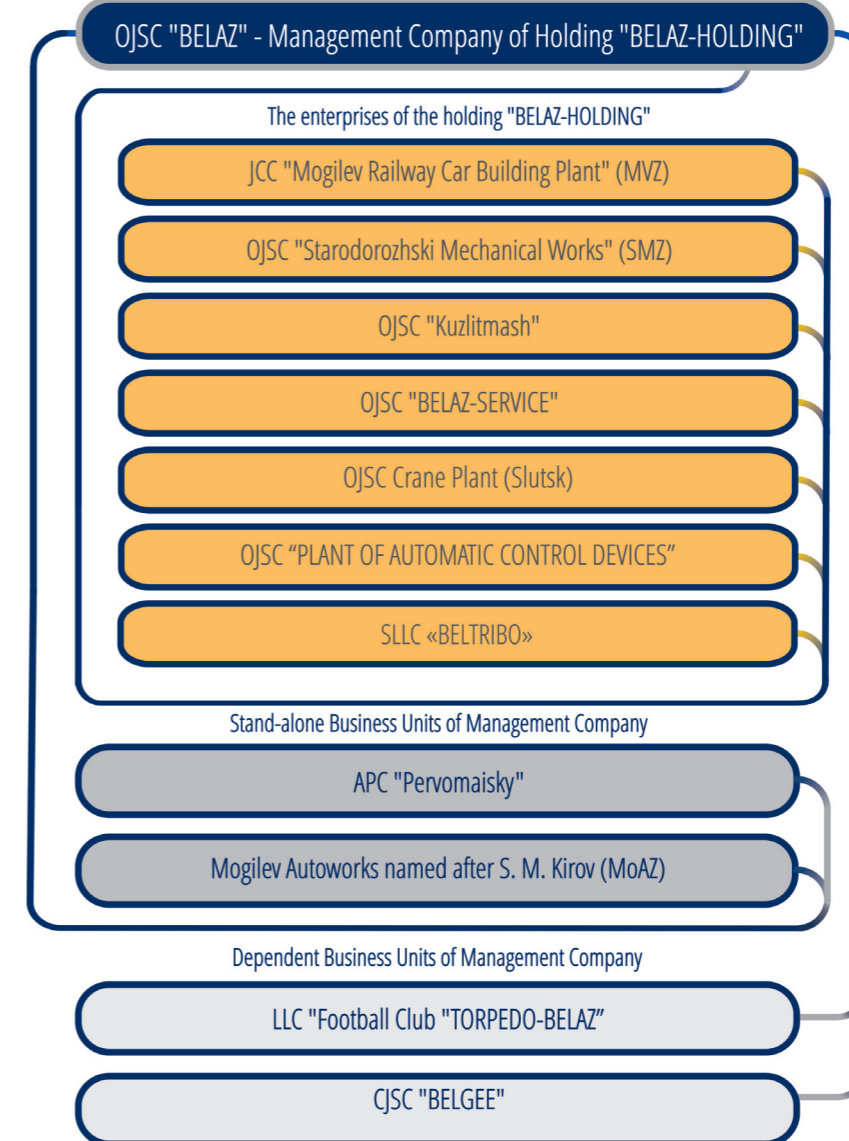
OJSC "BELAZ" - Management Company of Holding "BELAZ-HOLDING"

The enterprises of the holding "BELAZ-HOLDING"

JCC "Mogilev Railway Car Building Plant" (MVZ)

OJSC "Starodorozhski Mechanical Works" (SMZ)

OJSC "Kuzlitmash"

OJSC "BELAZ-SERVICE"

OJSC Crane Plant (Slutsk)

OJSC “PLANT OF AUTOMATIC CONTROL DEVICES”

SLLC «BELTRIBO»

Stand-alone Business Units of Management Company

APC "Pervomaisky"

Mogilev Autoworks named after S. M. Kirov (MoAZ)

Dependent Business Units of Management Company

LLC "Football Club "TORPEDO-BELAZ”

CJSC "BELGEE"